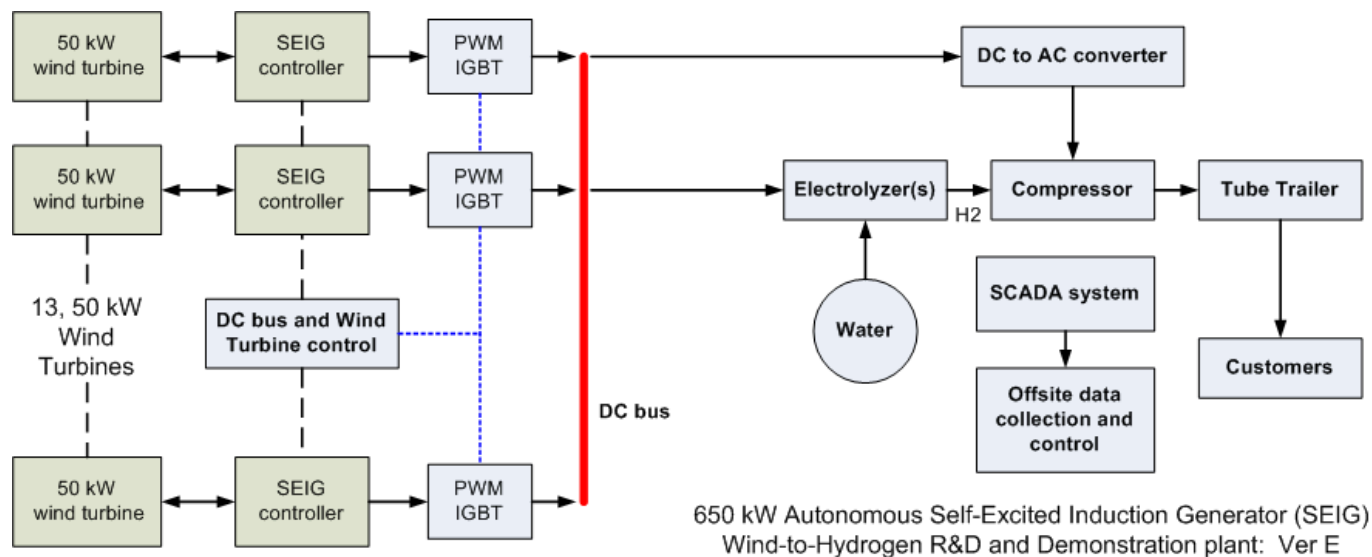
50 kW wind turbine

SEIG controller

PWM IGBT

DC to AC converter

50 kW wind turbine

SEIG controller

PWM IGBT

Electrolyzer(s)

H2

Compressor

Tube Trailer

13, 50 kW Wind Turbines

DC bus and Wind Turbine control

Water

SCADA system

Customers

Offsite data collection and control

DC bus

50 kW wind turbine

SEIG controller

PWM IGBT

650 kW Autonomous Self-Excited Induction Generator (SEIG) Wind-to-Hydrogen R&D and Demonstration plant: Ver E